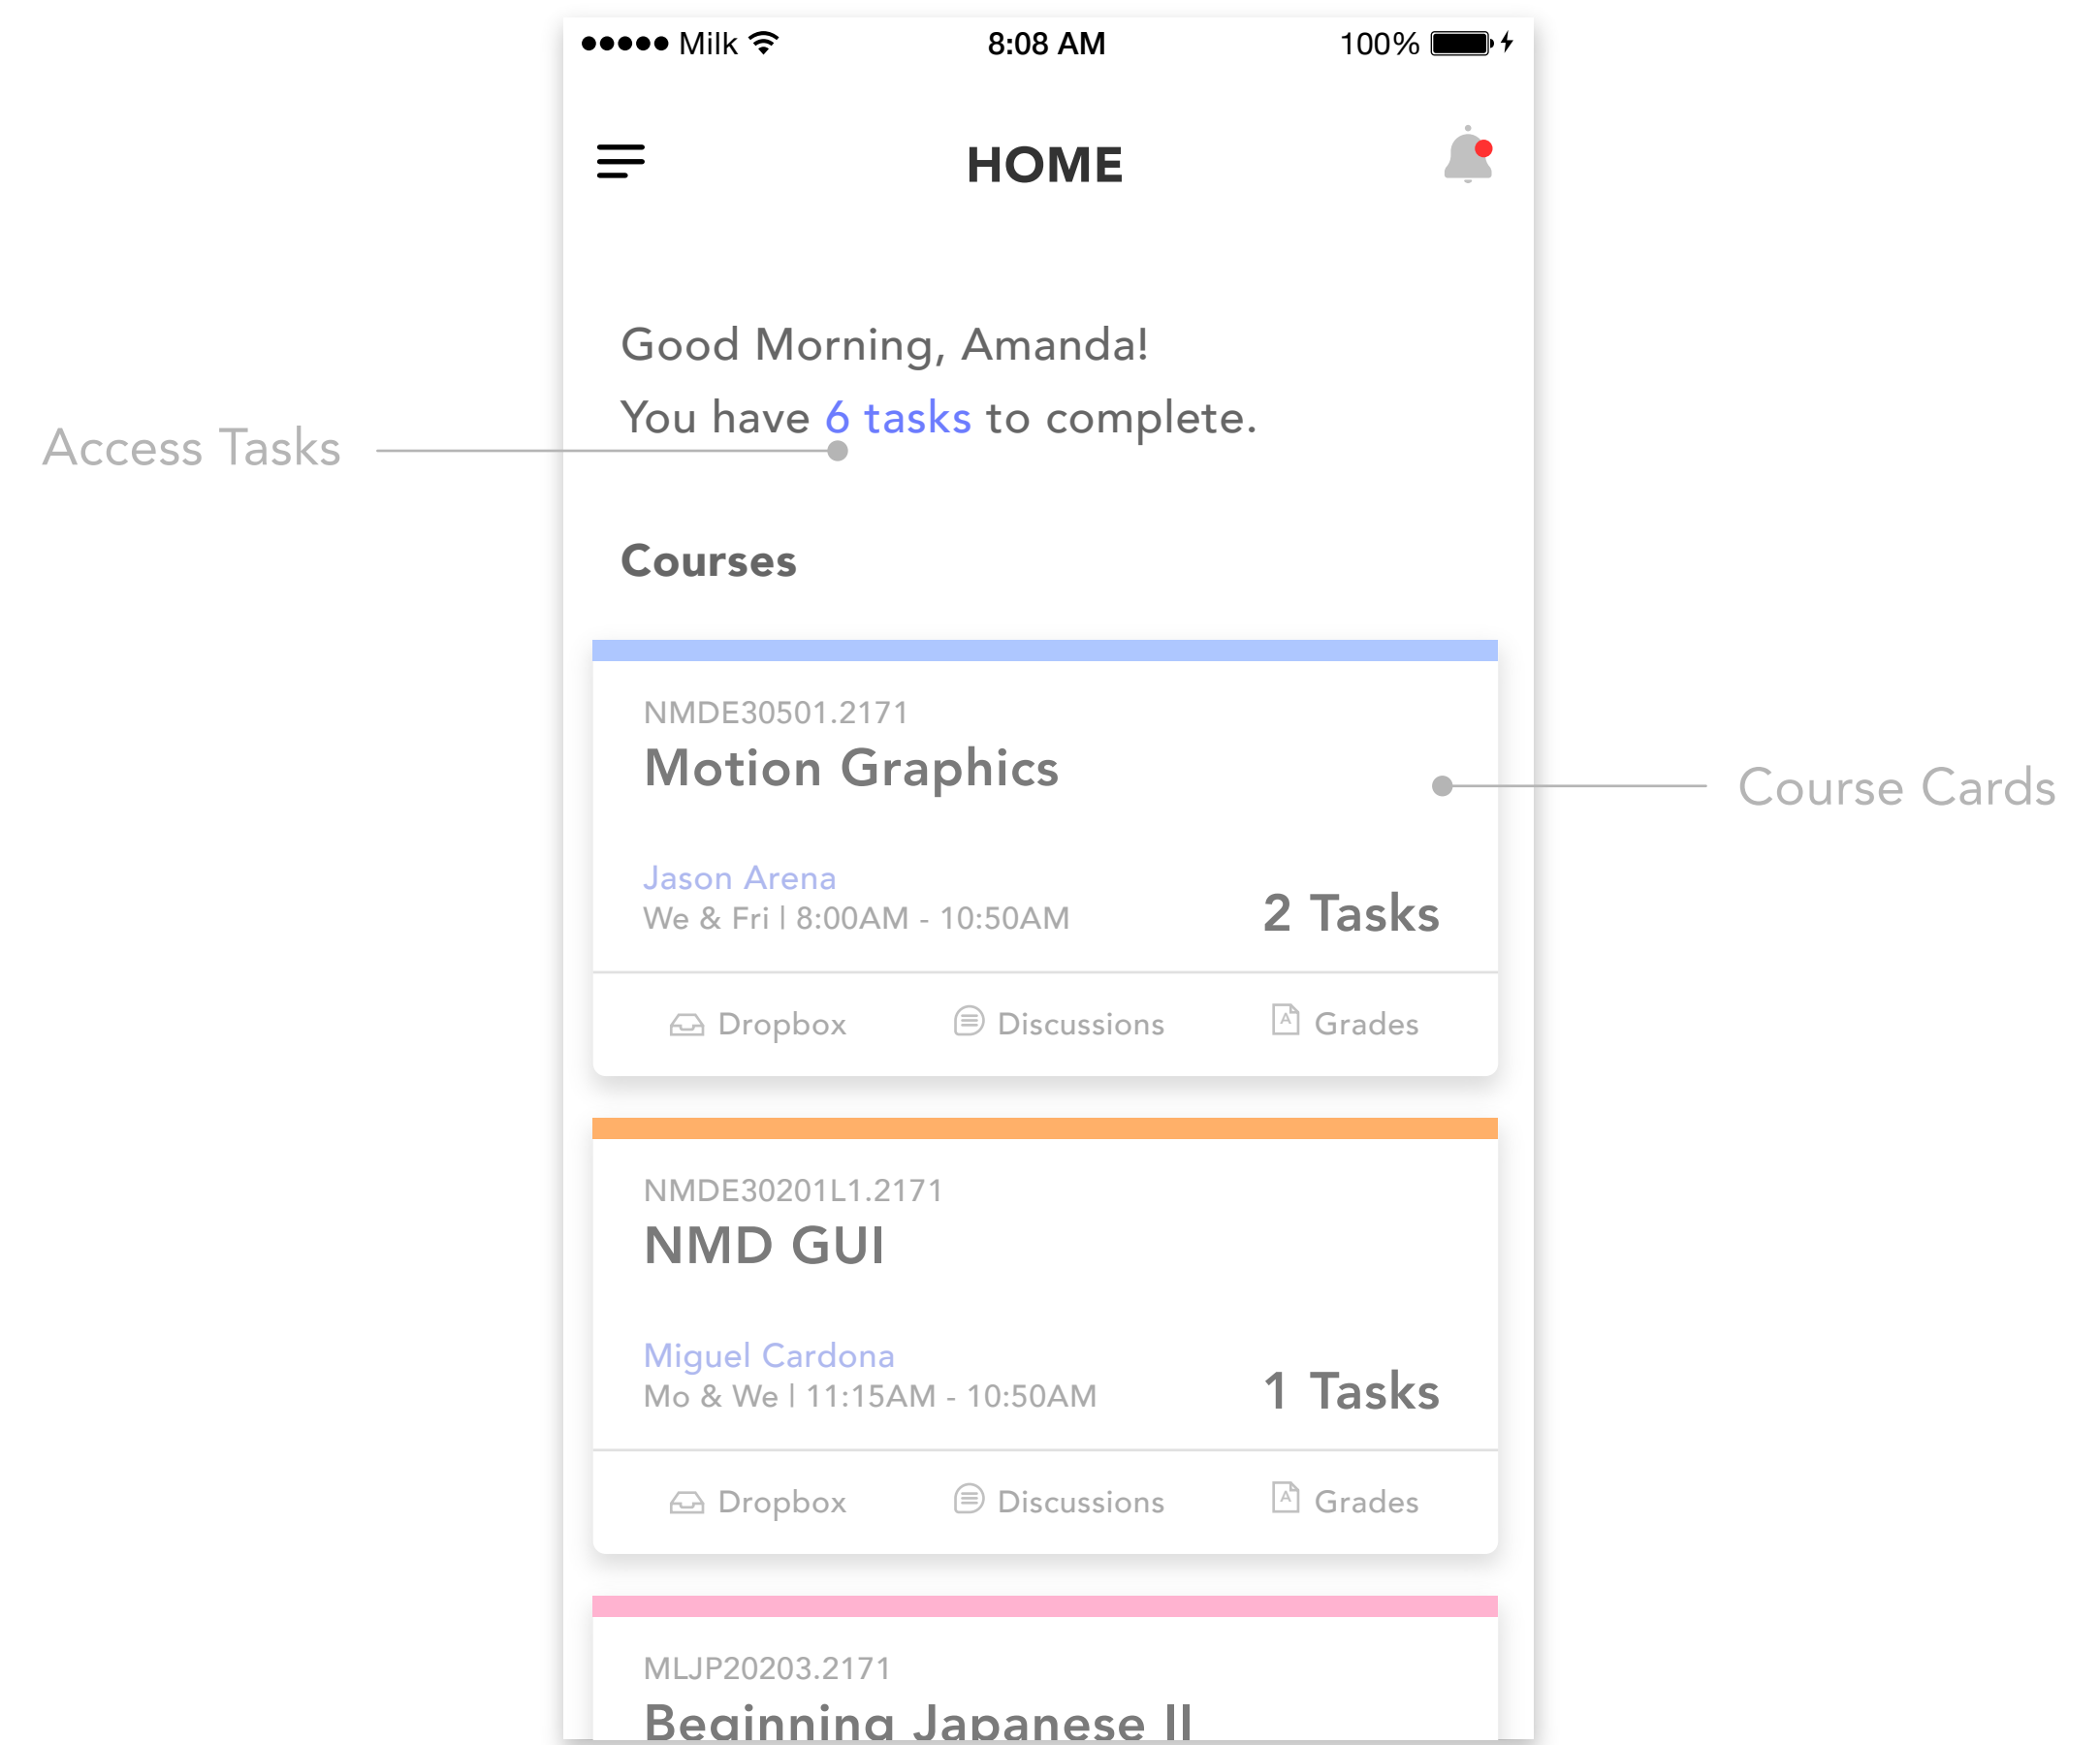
●●●●● Milk 8:08 AM 100%

HOME

Good Morning, Amanda!
You have 6 tasks to complete.

Access Tasks

Courses

NMDE30501.2171
Motion Graphics

Course Cards

Jason Arena
We & Fri | 8:00AM - 10:50AM
2 Tasks

Dropbox Discussions Grades

NMDE30201L1.2171
NMD GUI

Miguel Cardona
Mo & We | 11:15AM - 10:50AM
1 Tasks

Dropbox Discussions Grades

MLJP20203.2171
Beginning Japanese II